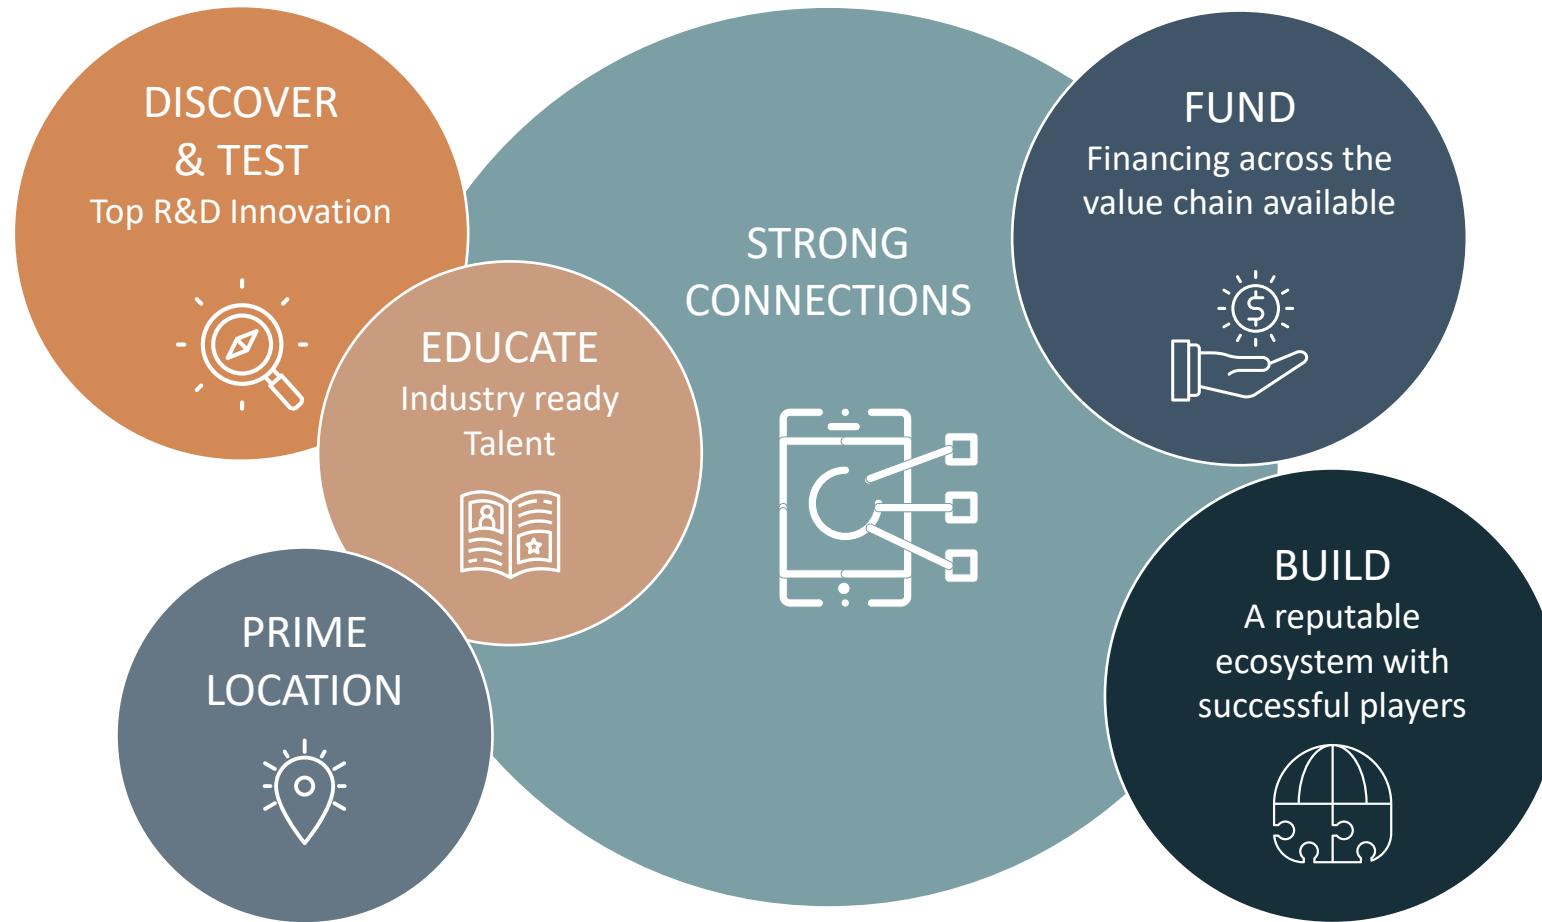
DISCOVER & TEST
Top R&D Innovation

EDUCATE
Industry ready Talent

PRIME LOCATION

STRONG CONNECTIONS

FUND
Financing across the value chain available

BUILD
A reputable ecosystem with successful players